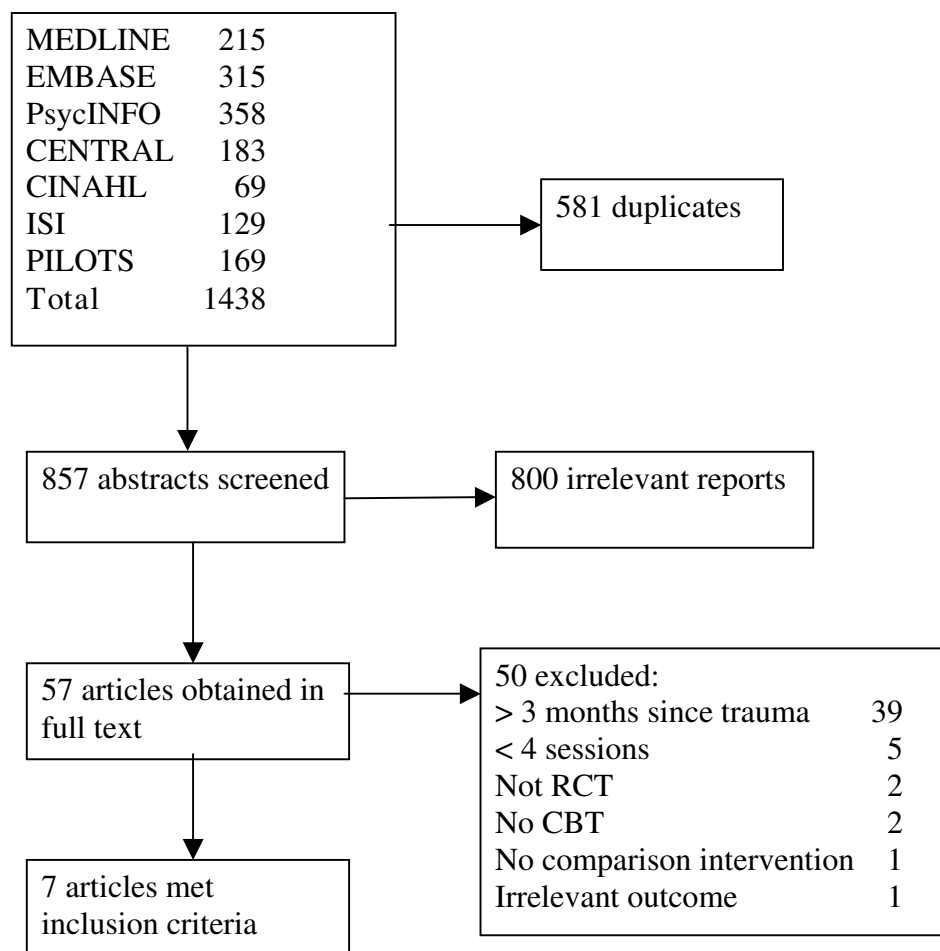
MEDLINE 215
EMBASE 315
PsycINFO 358
CENTRAL 183
CINAHL 69
ISI 129
PILOTS 169
Total 1438

581 duplicates

857 abstracts screened

800 irrelevant reports

57 articles obtained in full text

50 excluded:
> 3 months since trauma 39
< 4 sessions 5
Not RCT 2
No CBT 2
No comparison intervention 1
Irrelevant outcome 1

7 articles met inclusion criteria